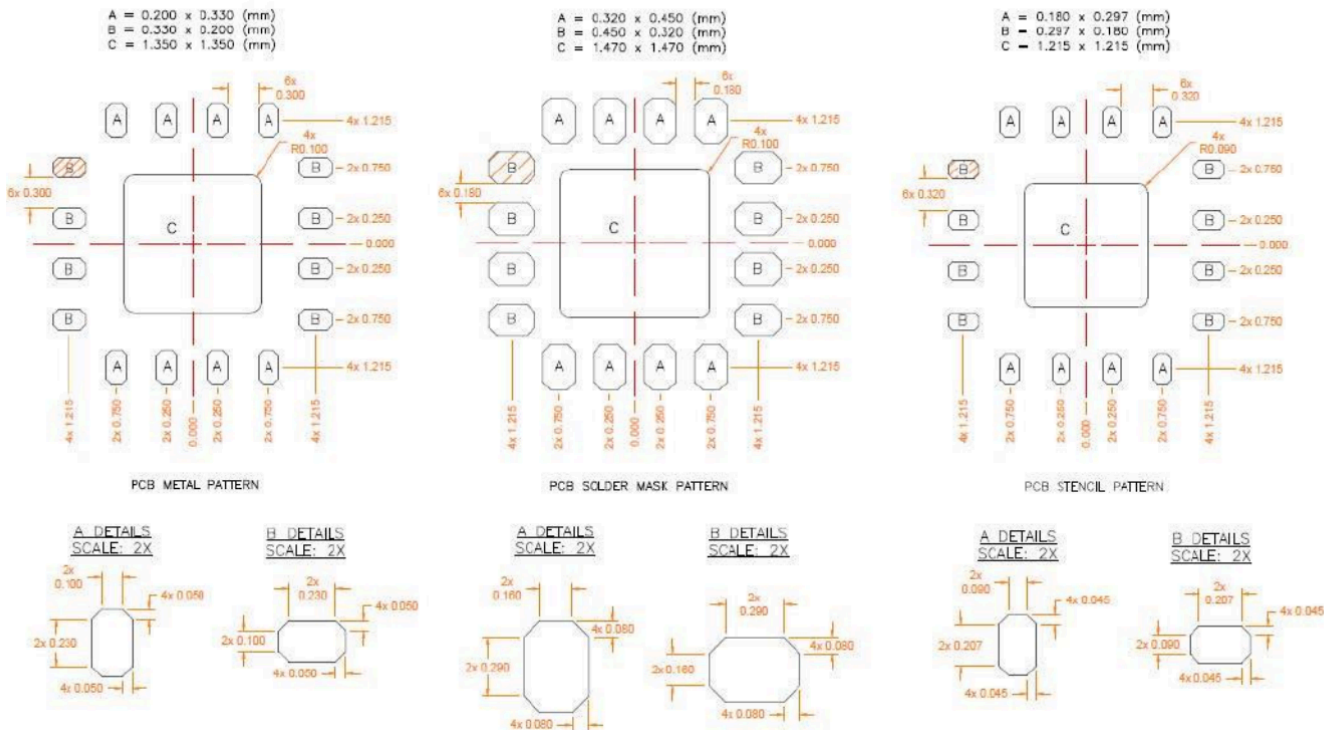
A = 0.200 x 0.330 (mm)
B = 0.330 x 0.200 (mm)
C = 1.350 x 1.350 (mm)

6x 0.300
A A A A
4x 1.215
4x R0.100
B
2x 0.750
6x 0.300
B
C
B
2x 0.250
0.000
B
B
2x 0.250
B
B
2x 0.750
A A A A
4x 1.215
4x 1.215
2x 0.750
2x 0.250
0.000
2x 0.250
2x 0.750
4x 1.215

PCB METAL PATTERN

A = 0.320 x 0.450 (mm)
B = 0.450 x 0.320 (mm)
C = 1.470 x 1.470 (mm)

6x 0.180
A A A A
4x 1.215
4x R0.100
B
B
2x 0.750
6x 0.180
B
C
B
2x 0.250
0.000
B
B
2x 0.250
B
B
2x 0.750
A A A A
4x 1.215
4x 1.215
2x 0.750
2x 0.250
0.000
2x 0.250
2x 0.750
4x 1.215

PCB SOLDER MASK PATTERN

A = 0.180 x 0.297 (mm)
B = 0.297 x 0.180 (mm)
C = 1.215 x 1.215 (mm)

6x 0.320
A A A A
4x 1.215
4x R0.090
B
B
2x 0.750
6x 0.320
B
C
B
2x 0.250
0.000
B
B
2x 0.250
B
B
2x 0.750
A A A A
4x 1.215
4x 1.215
2x 0.750
2x 0.250
0.000
2x 0.250
2x 0.750
4x 1.215

PCB STENCIL PATTERN

A DETAILS
SCALE: 2X
2x 0.100
4x 0.050
2x 0.230
4x 0.050

B DETAILS
SCALE: 2X
2x 0.230
4x 0.050
2x 0.100
4x 0.050

A DETAILS
SCALE: 2X
2x 0.160
4x 0.080
2x 0.290
4x 0.080

B DETAILS
SCALE: 2X
2x 0.290
4x 0.080
2x 0.160
4x 0.080

A DETAILS
SCALE: 2X
2x 0.090
4x 0.045
2x 0.207
4x 0.045

B DETAILS
SCALE: 2X
2x 0.207
4x 0.045
2x 0.090
4x 0.045